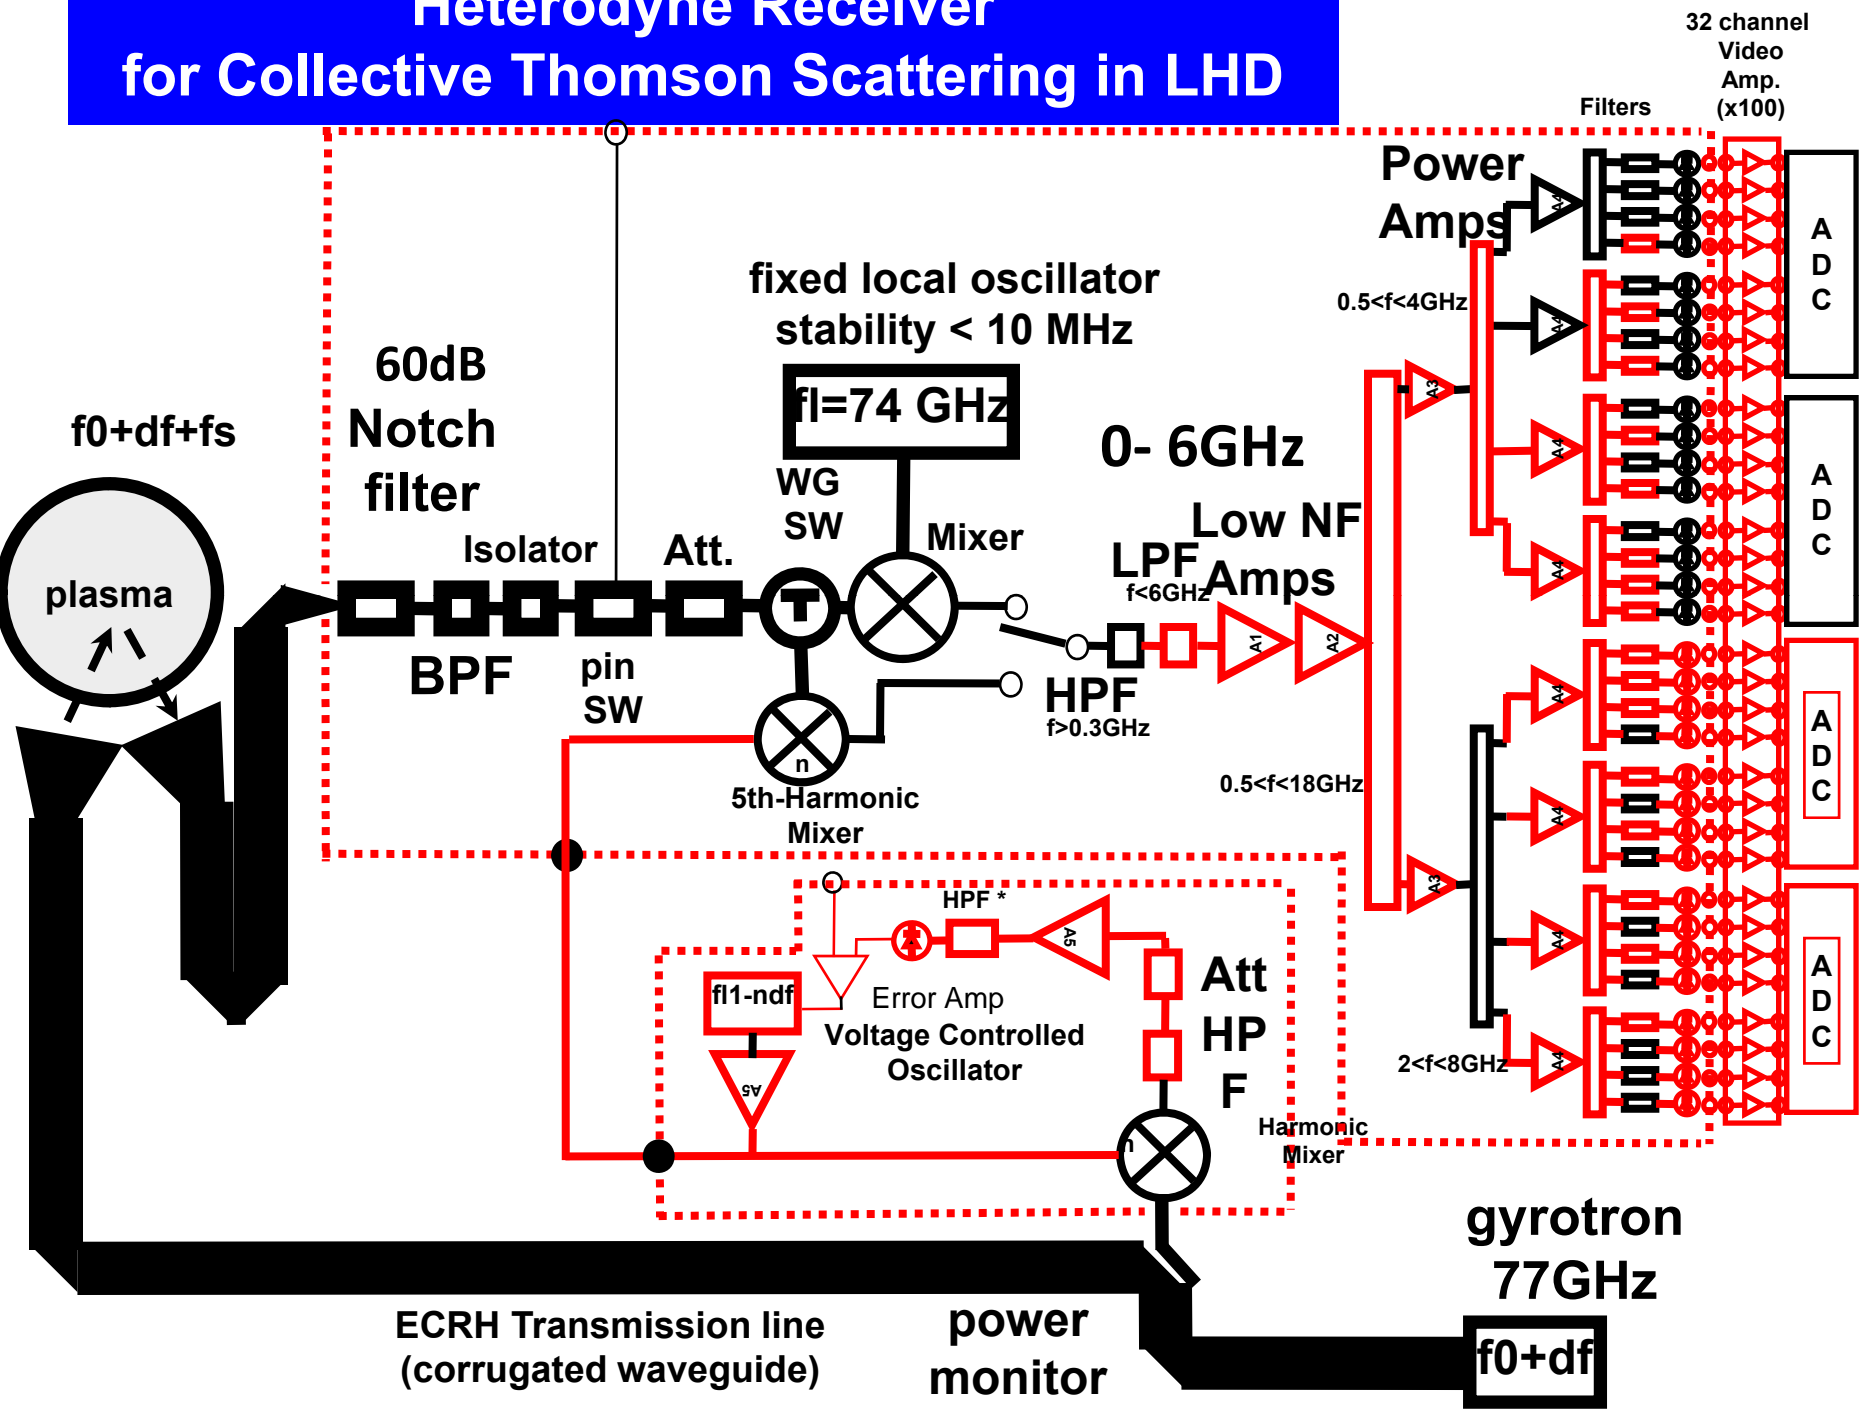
Heterodyne Receiver
for Collective Thomson Scattering in LHD

32 channel Video Amp. (x100)

Filters

Power Amps

A4

0.5<f<4GHz

A3

A4

A4

A4

fixed local oscillator stability < 10 MHz

fl=74 GHz

60dB Notch filter

f0+df+fs

0- 6GHz

Low NF Amps

LPF f<6GHz

WG SW

Mixer

Isolator

Att.

plasma

BPF

pin SW

A1

A2

HPF f>0.3GHz

n

5th-Harmonic Mixer

0.5<f<18GHz

A4

A4

A3

A4

A4

2<f<8GHz

A D C

A D C

A D C

A D C

HPF *

A5

fl1-ndf

Error Amp

Voltage Controlled Oscillator

A5

Att

HP F

Harmonic Mixer

n

gyrotron 77GHz

f0+df

ECRH Transmission line (corrugated waveguide)

power monitor